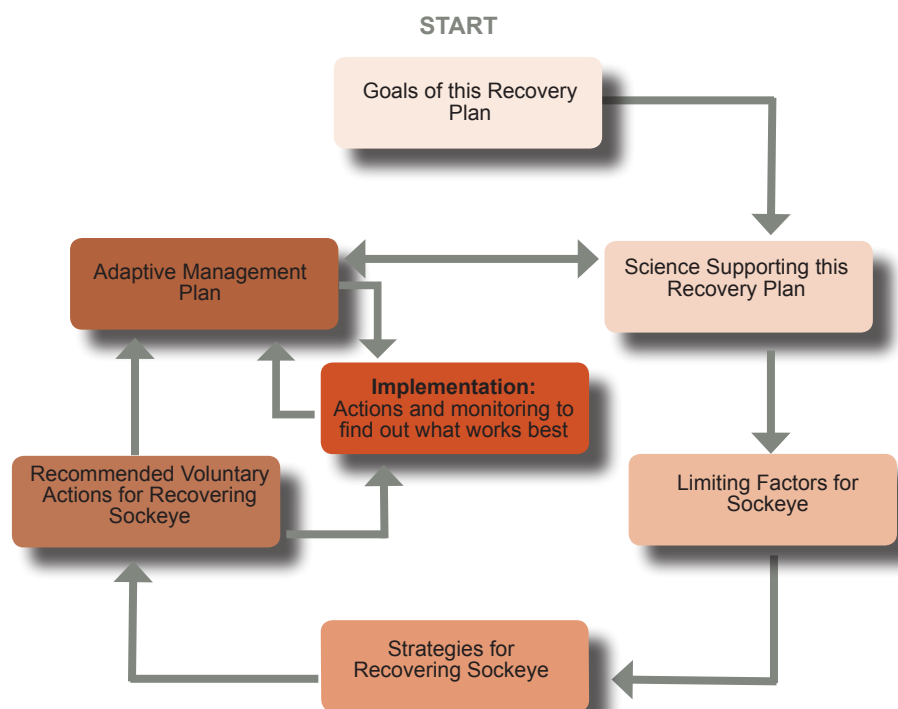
START

Goals of this Recovery Plan

Science Supporting this Recovery Plan

Limiting Factors for Sockeye

Strategies for Recovering Sockeye

Recommended Voluntary Actions for Recovering Sockeye

Adaptive Management Plan

**Implementation:** Actions and monitoring to find out what works best